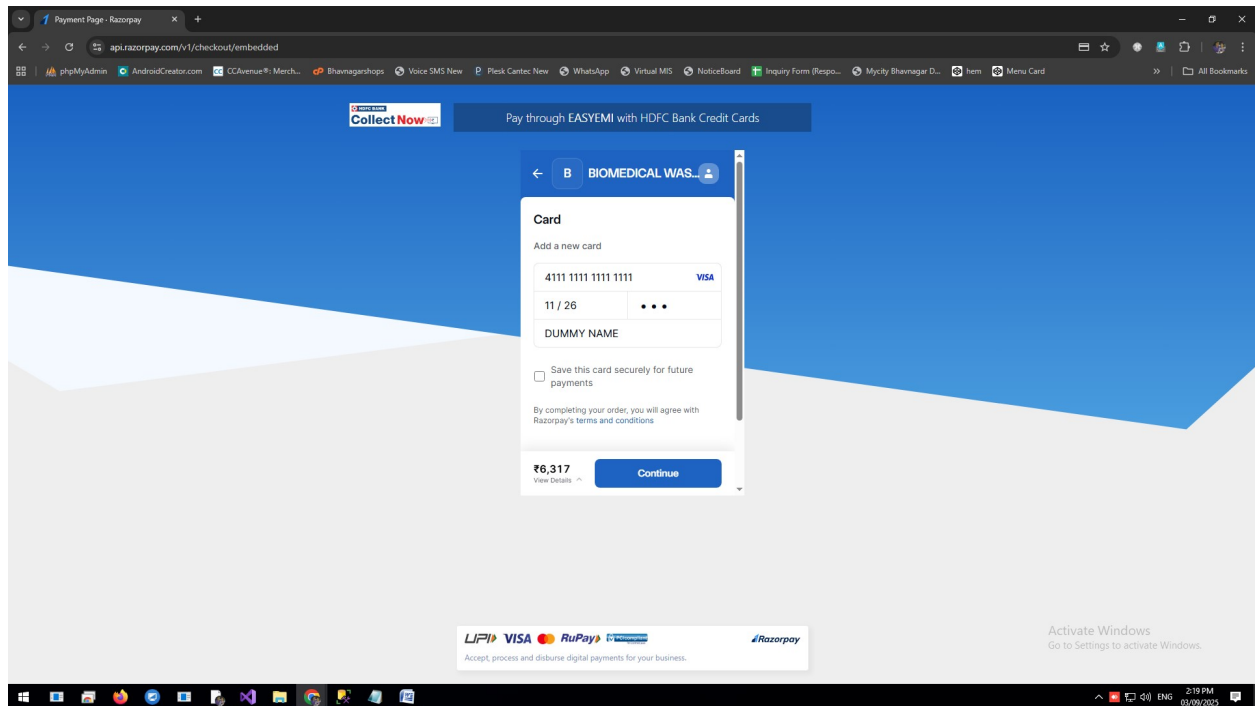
Payment Page - Razorpay

api.razorpay.com/v1/checkout/embedded

phpMyAdmin AndroidCreator.com CCAvenue®: Merch... Bhavnagarshops Voice SMS New Plesk Cantec New WhatsApp Virtual MIS NoticeBoard Inquiry Form (Respo... Mycity Bhavnagar D... hem Menu Card » All Bookmarks

HDFC BANK Collect Now

Pay through EASYEMI with HDFC Bank Credit Cards

B BIOMEDICAL WAS...

Card

Add a new card

4111 1111 1111 1111 VISA

11 / 26 •••

DUMMY NAME

Save this card securely for future payments

By completing your order, you will agree with Razorpay's terms and conditions

₹6,317
View Details

Continue

UPI VISA RuPay PCI DSS Compliant Razorpay

Accept, process and disburse digital payments for your business.

Activate Windows
Go to Settings to activate Windows.

ENG 2:19 PM 03/09/2025